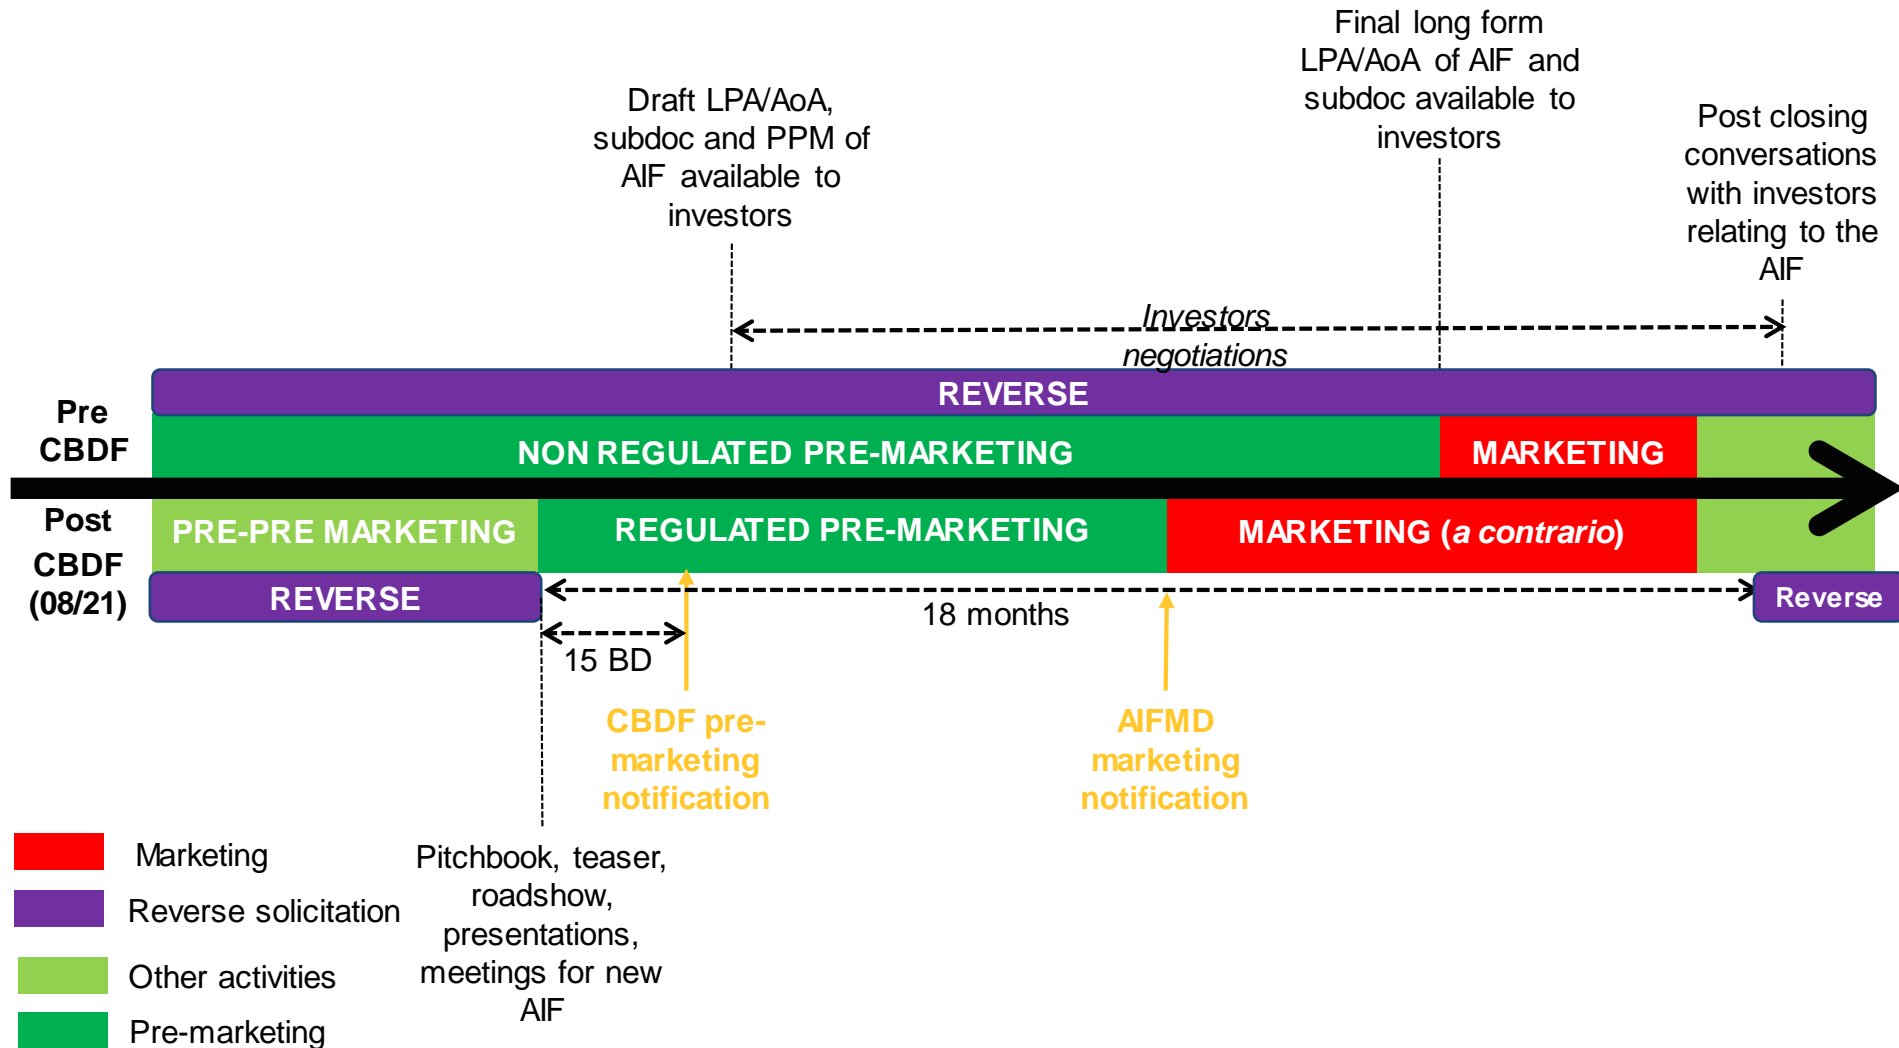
Final long form LPA/AoA of AIF and subdoc available to investors

Draft LPA/AoA, subdoc and PPM of AIF available to investors

Post closing conversations with investors relating to the AIF

Investors negotiations

Pre CBDF

REVERSE

NON REGULATED PRE-MARKETING

MARKETING

Post CBDF (08/21)

PRE-PRE MARKETING

REGULATED PRE-MARKETING

MARKETING (*a contrario*)

REVERSE

Reverse

18 months

15 BD

CBDF pre-marketing notification

AIFMD marketing notification

Pitchbook, teaser, roadshow, presentations, meetings for new AIF

Marketing

Reverse solicitation

Other activities

Pre-marketing